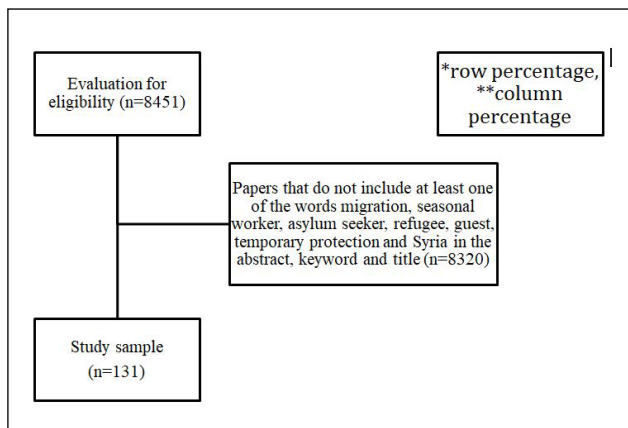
Evaluation for eligibility (n=8451)

*row percentage, **column percentage

Papers that do not include at least one of the words migration, seasonal worker, asylum seeker, refugee, guest, temporary protection and Syria in the abstract, keyword and title (n=8320)

Study sample (n=131)